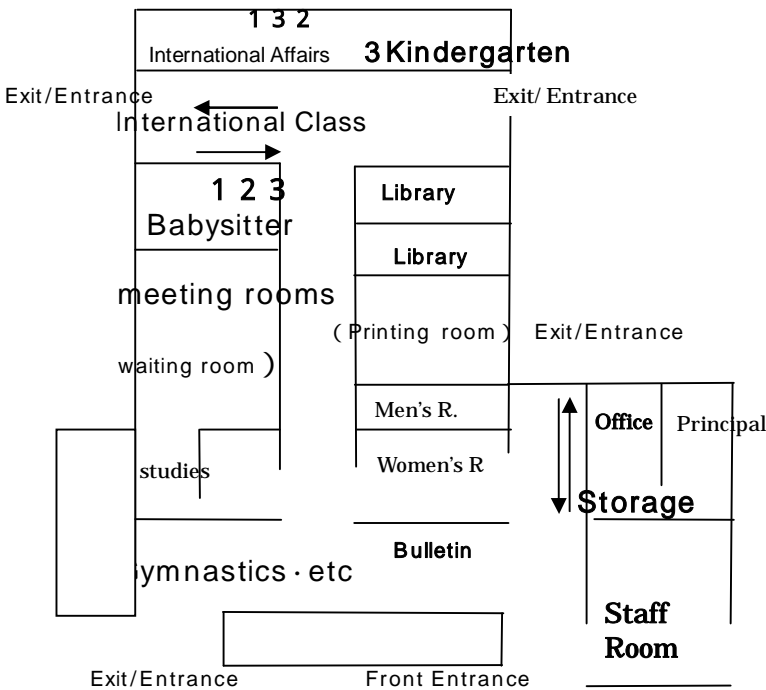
1 3 2
International Affairs 3 Kindergarten

Exit/Entrance
Exit/ Entrance
International Class

1 2 3
Babysitter

Library
Library

meeting rooms

( Printing room ) Exit/Entrance

waiting room )

Men's R.
Office Principal

studies
Women's R

Storage

Bulletin

Gymnastics・etc

Staff Room

Exit/Entrance Front Entrance